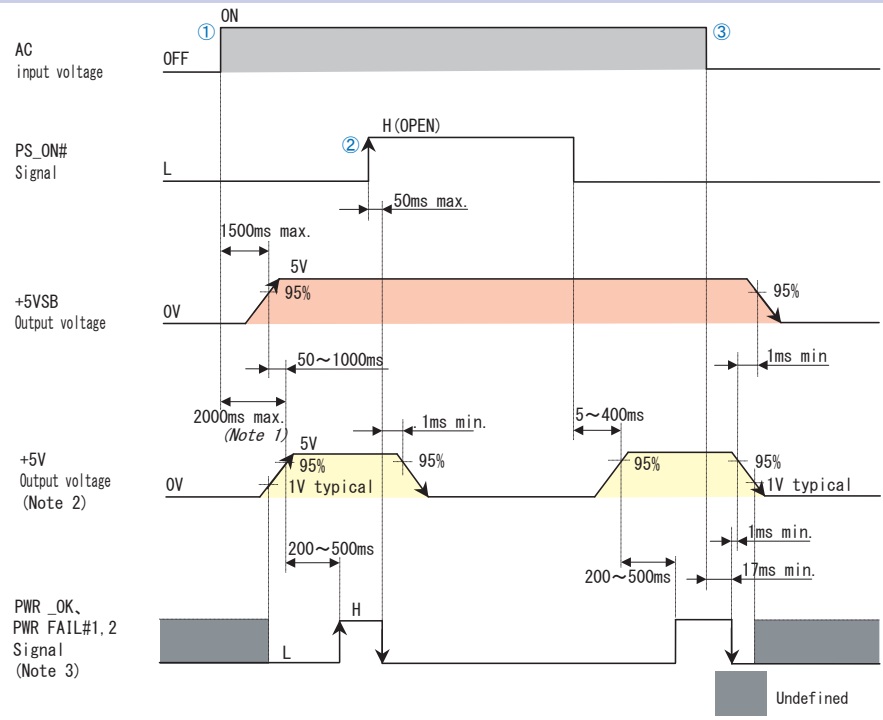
ON
①
③
AC
input voltage
OFF

H(OPEN)
②
PS_ON#
Signal
L
50ms max.
1500ms max.
5V
+5VSB
Output voltage
95%
95%
0V
50～1000ms
1ms min
2000ms max.
(Note 1)
1ms min.
5～400ms
5V
+5V
Output voltage
(Note 2)
95%
95%
95%
95%
0V
1V typical
1V typical
1ms min.
200～500ms
200～500ms
17ms min.
PWR _OK、
PWR FAIL#1,2
Signal
(Note 3)
H
L
Undefined